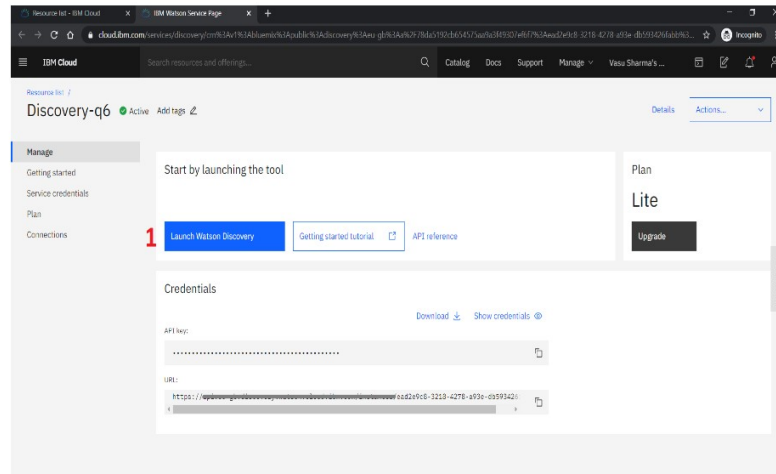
Resource list - IBM Cloud × IBM Watson Service Page × +

cloud.ibm.com/services/discovery/crn%3Av1%3Abluemix%3Apublic%3Adiscovery%3Aeu-gb%3Aa%2F78da5192cb65457aa%3Af493D7efbf7%3Aead2e9c8-3218-4278-a93e-db59342fabb%3... Incognito

IBM Cloud Search resources and offerings... Catalog Docs Support Manage Vasu Sharma's ...

Resource list /

Discovery-q6 Active Add tags

Details Actions...

Manage

Getting started

Service credentials

Plan

Connections

Start by launching the tool

1 Launch Watson Discovery Getting started tutorial API reference

Plan

Lite

Upgrade

Credentials

Download Show credentials

API key:

••••••••••••••••••••••••••••••••••••••••••••

URL:

https://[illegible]ead2e9c8-3218-4278-a93e-db593426